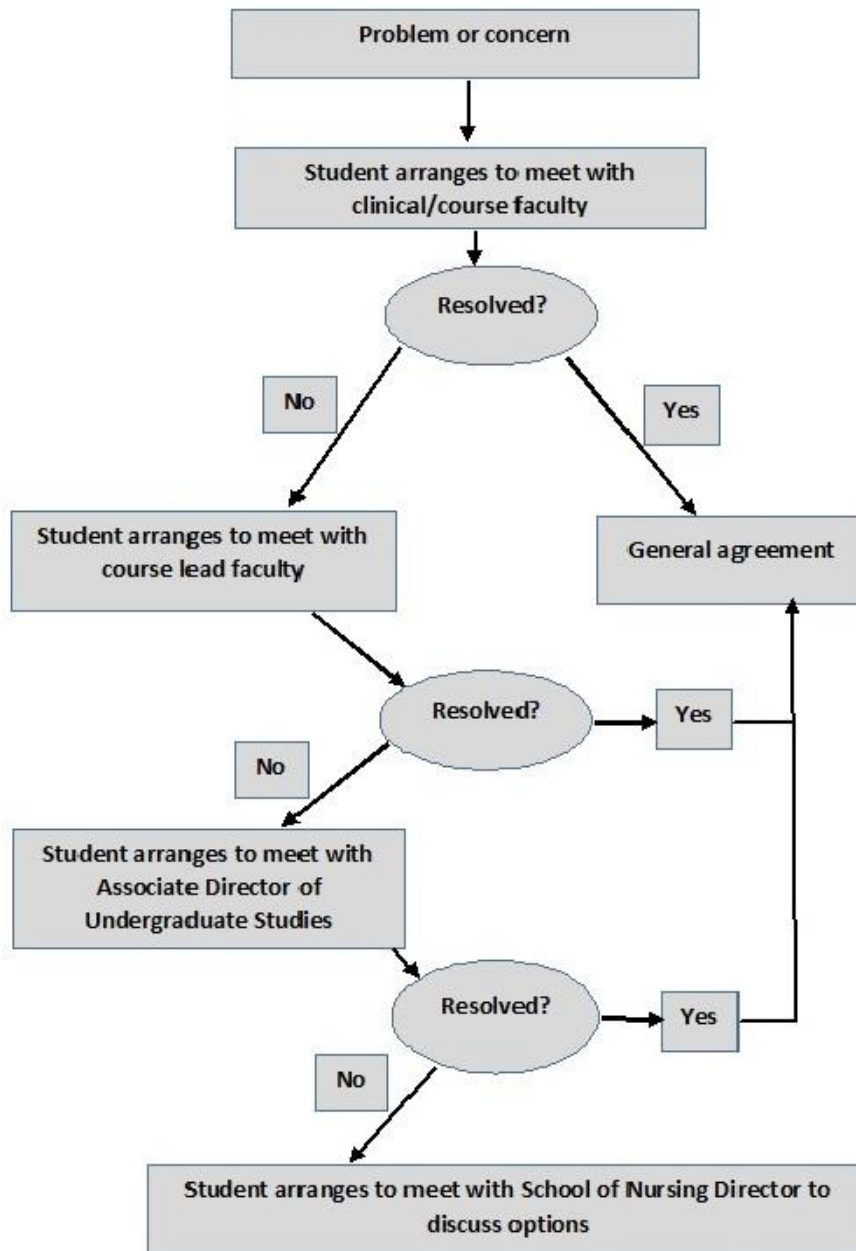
Problem or concern

Student arranges to meet with clinical/course faculty

Resolved?

No

Yes

Student arranges to meet with course lead faculty

General agreement

Resolved?

Yes

No

Student arranges to meet with Associate Director of Undergraduate Studies

Resolved?

Yes

No

Student arranges to meet with School of Nursing Director to discuss options